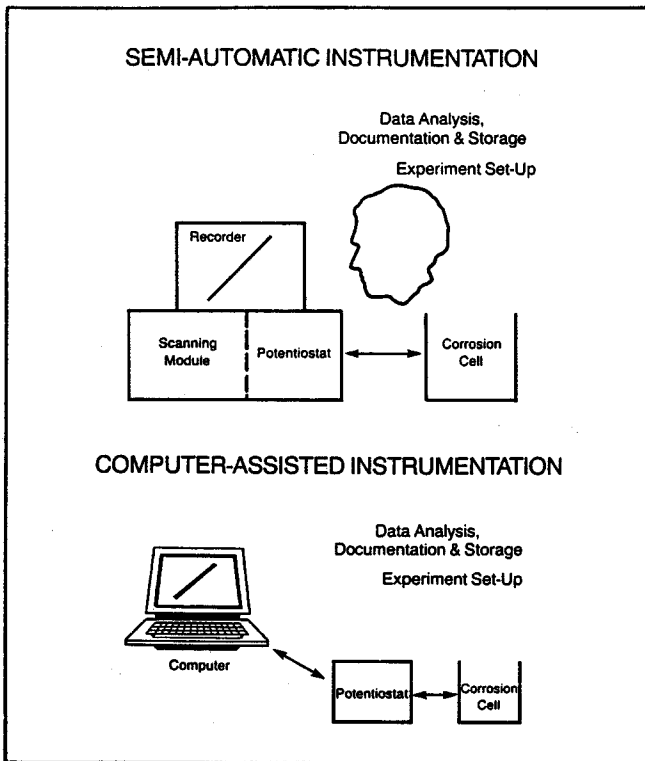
SEMI-AUTOMATIC INSTRUMENTATION

Data Analysis, Documentation & Storage

Experiment Set-Up

Recorder

Scanning Module

Potentiostat

Corrosion Cell

COMPUTER-ASSISTED INSTRUMENTATION

Data Analysis, Documentation & Storage

Experiment Set-Up

Computer

Potentiostat

Corrosion Cell